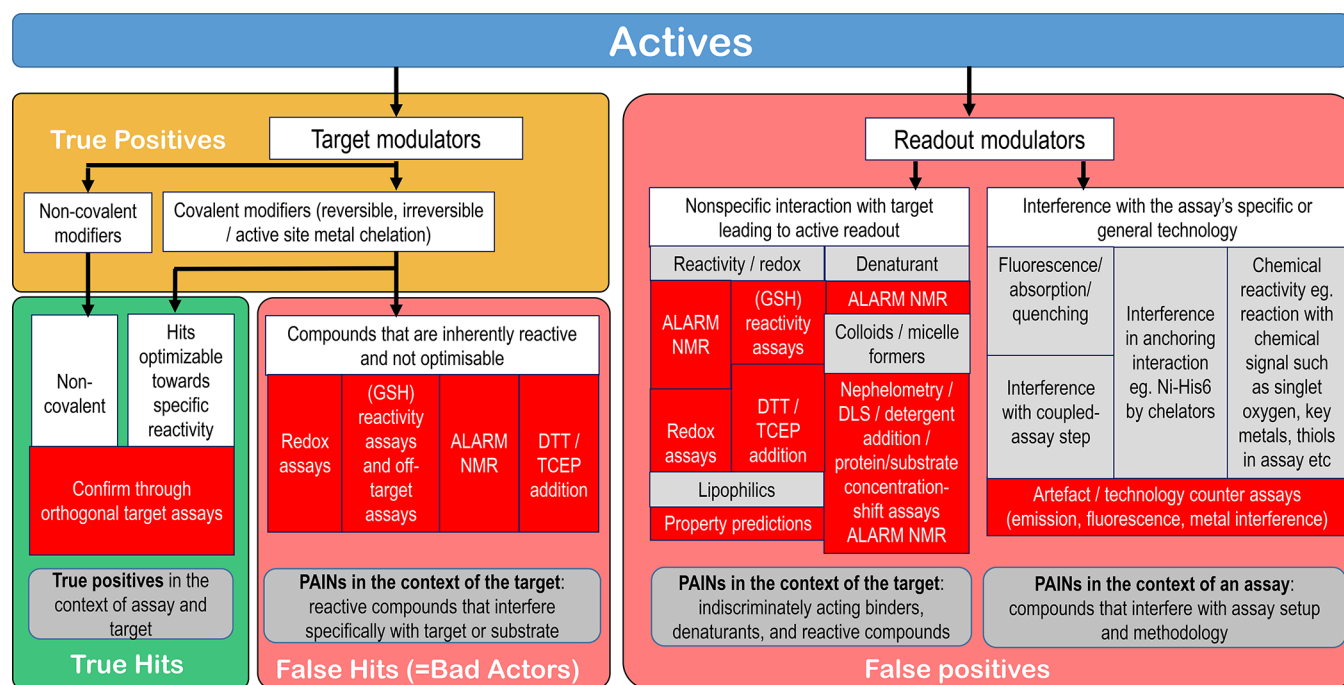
Actives

True Positives

Target modulators

Non-covalent modifiers

Covalent modifiers (reversible, irreversible / active site metal chelation)

Non-covalent

Hits optimizable towards specific reactivity

Confirm through orthogonal target assays

True positives in the context of assay and target

True Hits

Compounds that are inherently reactive and not optimisable

Redox assays

(GSH) reactivity assays and off-target assays

ALARM NMR

DTT / TCEP addition

PAINs in the context of the target: reactive compounds that interfere specifically with target or substrate

False Hits (=Bad Actors)

Readout modulators

Nonspecific interaction with target leading to active readout

Reactivity / redox

Denaturant

ALARM NMR

(GSH) reactivity assays

ALARM NMR

Colloids / micelle formers

Redox assays

DTT / TCEP addition

Nephelometry / DLS / detergent addition / protein/substrate concentration-shift assays ALARM NMR

Lipophilics

Property predictions

Interference with the assay's specific or general technology

Fluorescence/ absorption/ quenching

Interference in anchoring interaction eg. Ni-His6 by chelators

Chemical reactivity eg. reaction with chemical signal such as singlet oxygen, key metals, thiols in assay etc

Interference with coupled-assay step

Artefact / technology counter assays (emission, fluorescence, metal interference)

PAINs in the context of the target: indiscriminately acting binders, denaturants, and reactive compounds

PAINs in the context of an assay: compounds that interfere with assay setup and methodology

False positives